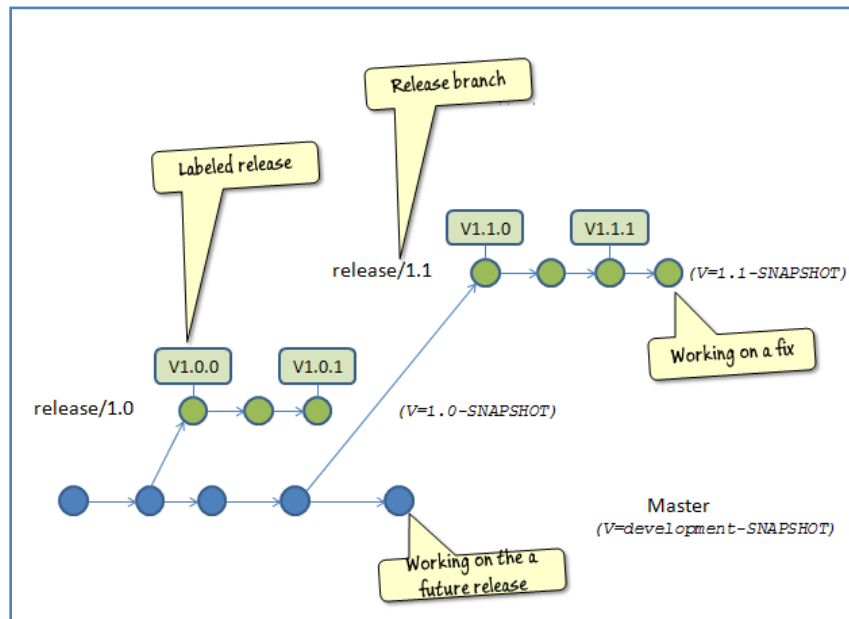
Release branch

Labeled release

V1.1.0

V1.1.1

release/1.1

(V=1.1-SNAPSHOT)

Working on a fix

V1.0.0

V1.0.1

release/1.0

(V=1.0-SNAPSHOT)

Master

(V=development-SNAPSHOT)

Working on the a future release